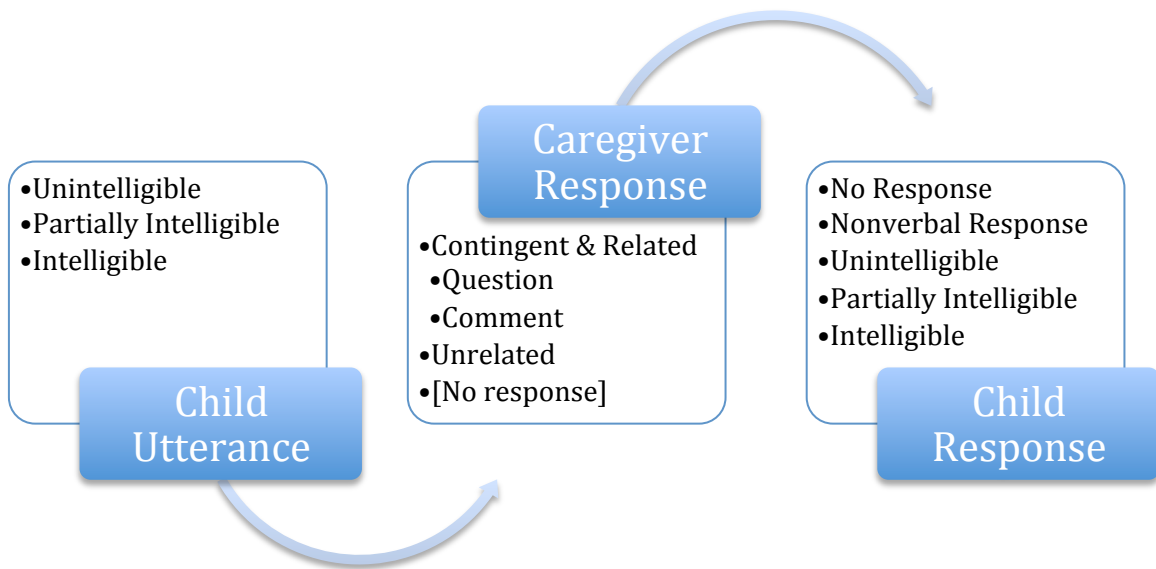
•Unintelligible
•Partially Intelligible
•Intelligible

Child Utterance

Caregiver Response

•Contingent & Related
•Question
•Comment
•Unrelated
•[No response]

•No Response
•Nonverbal Response
•Unintelligible
•Partially Intelligible
•Intelligible

Child Response